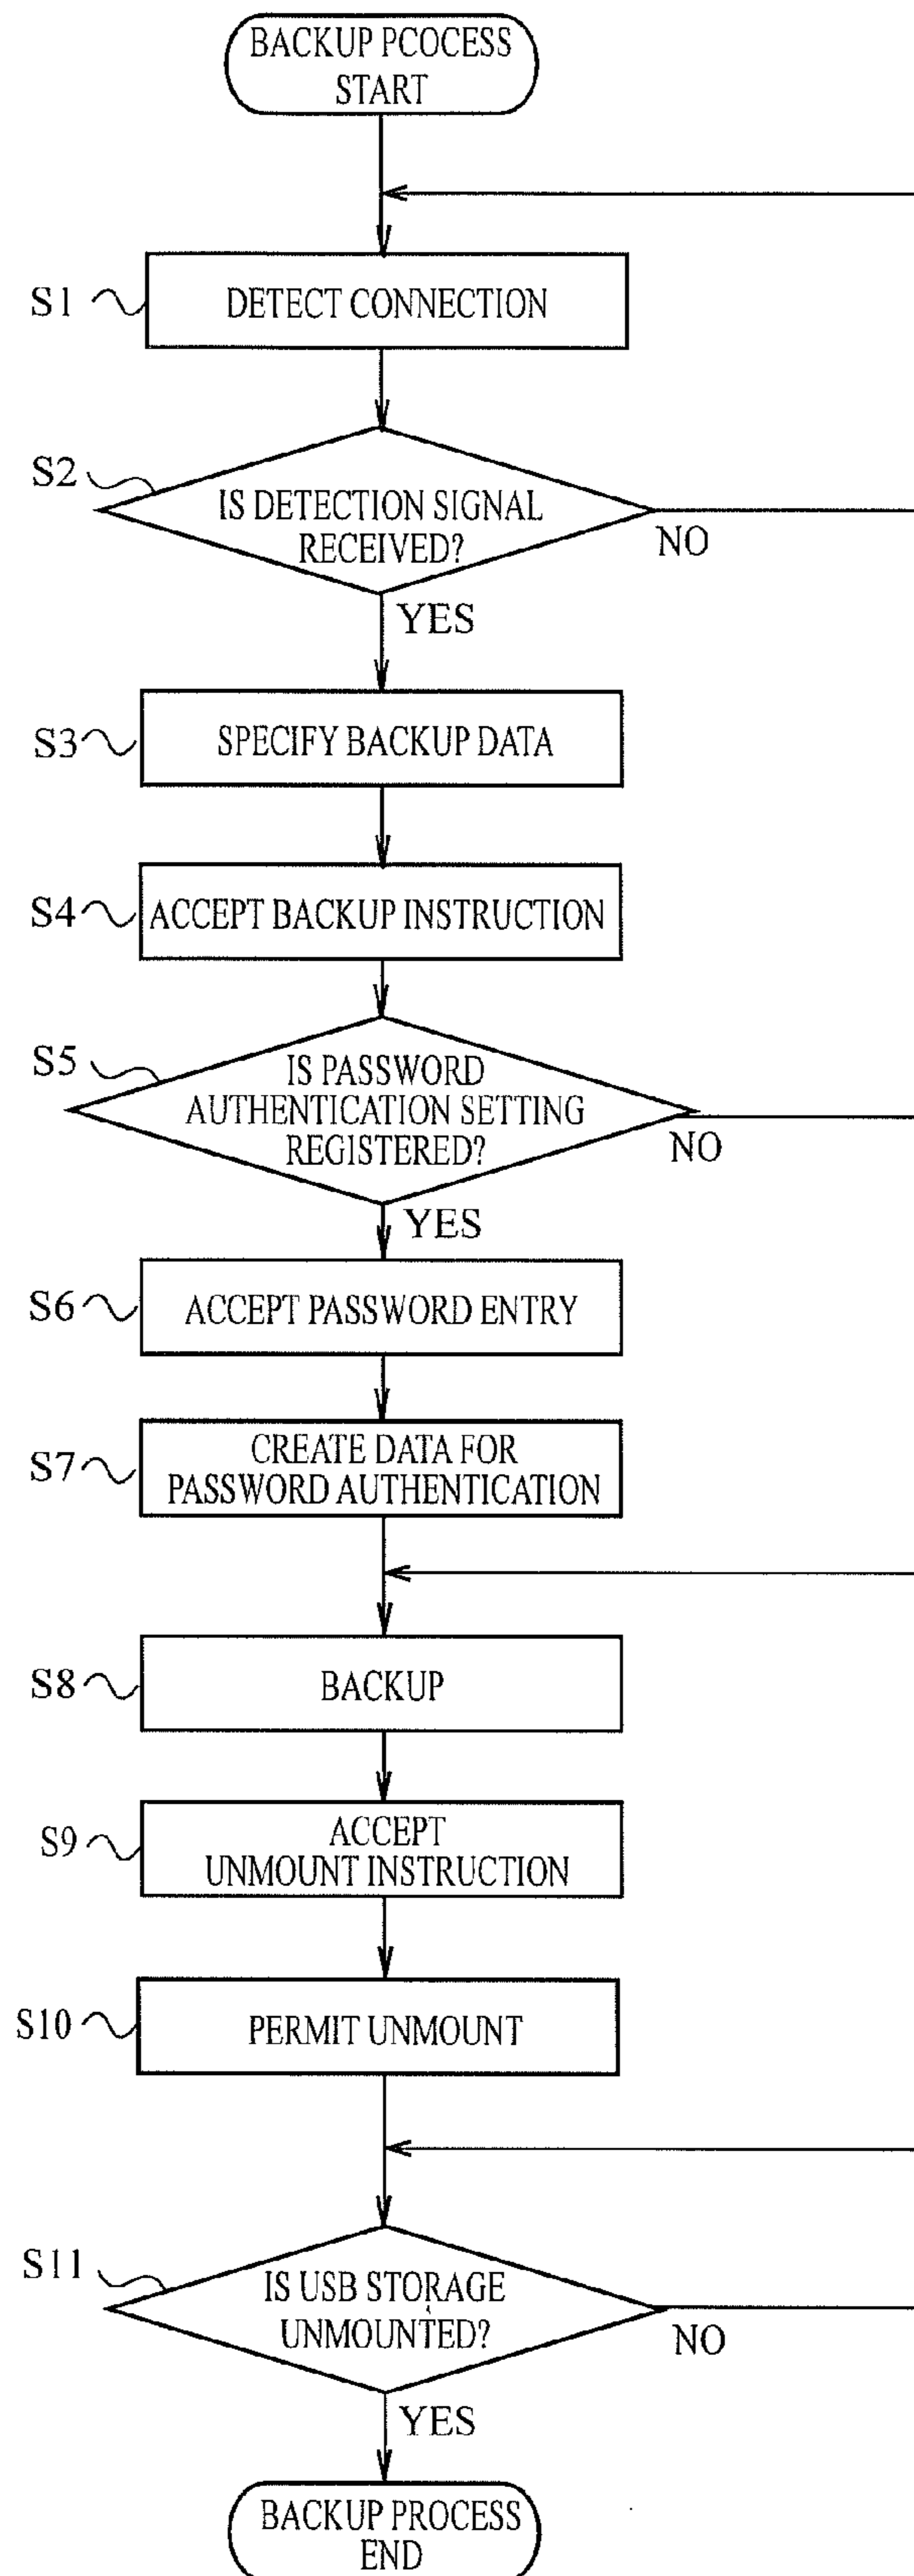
BACKUP PCOCESS START

S1 DETECT CONNECTION

S2 IS DETECTION SIGNAL RECEIVED?

NO

YES

S3 SPECIFY BACKUP DATA

S4 ACCEPT BACKUP INSTRUCTION

S5 IS PASSWORD AUTHENTICATION SETTING REGISTERED?

NO

YES

S6 ACCEPT PASSWORD ENTRY

S7 CREATE DATA FOR PASSWORD AUTHENTICATION

S8 BACKUP

S9 ACCEPT UNMOUNT INSTRUCTION

S10 PERMIT UNMOUNT

S11 IS USB STORAGE UNMOUNTED?

NO

YES

BACKUP PROCESS END